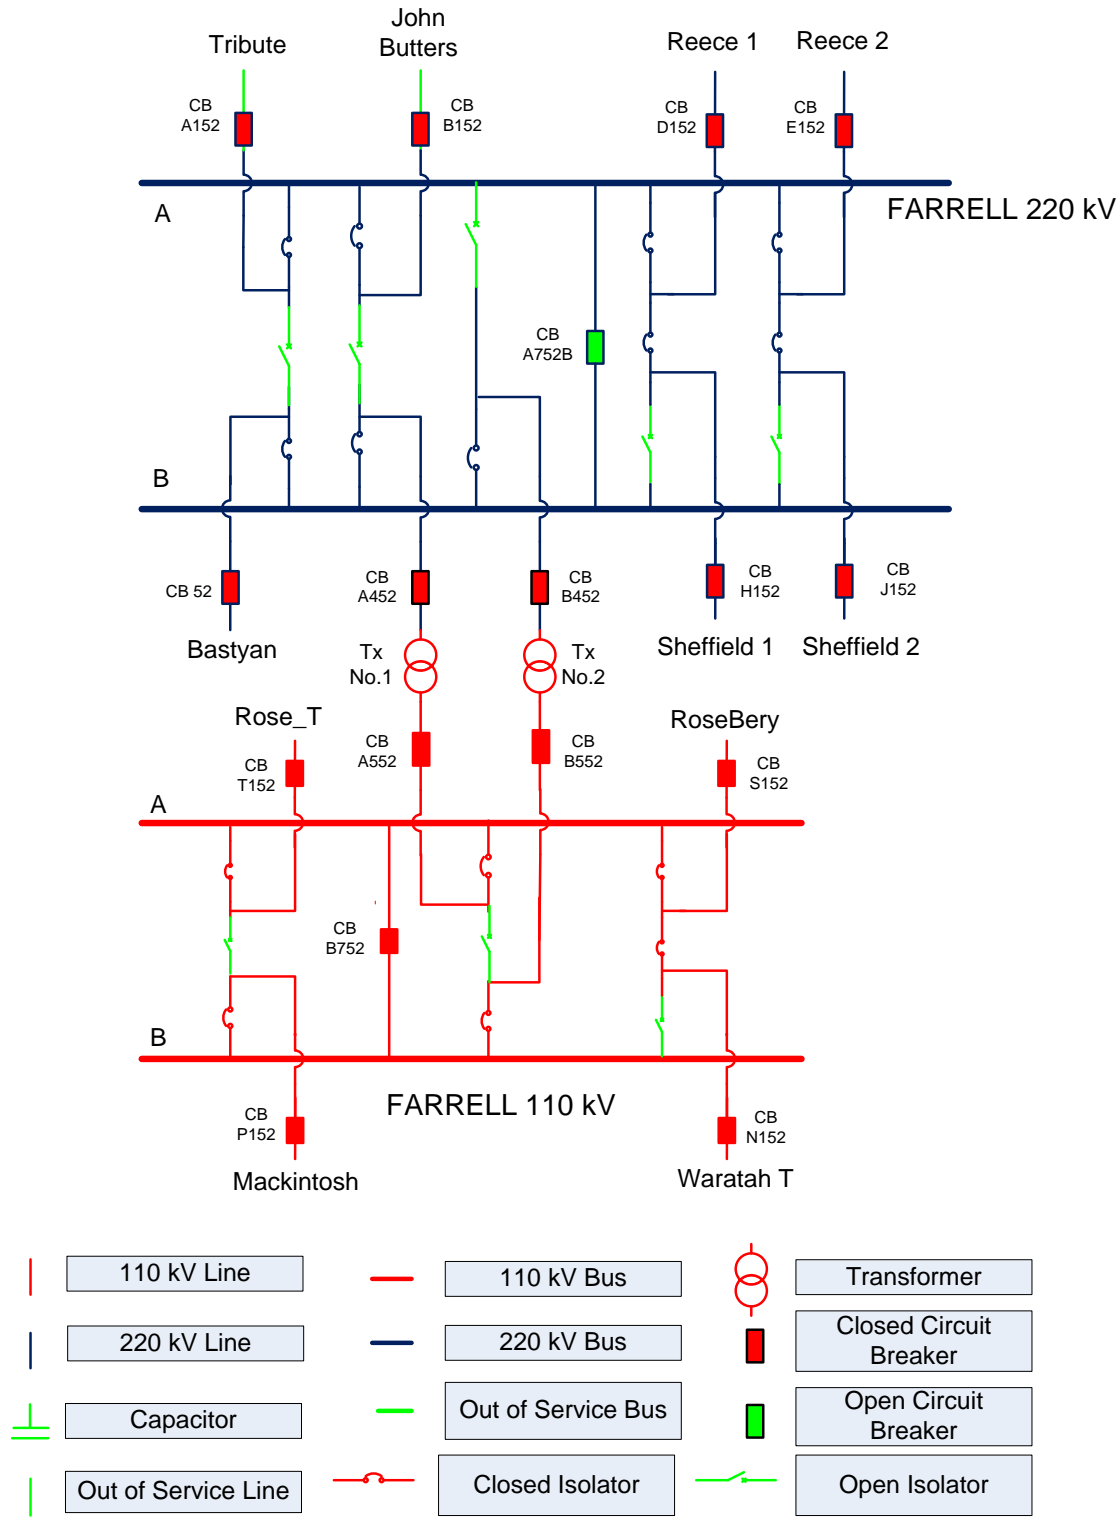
Tribute

John Butters

Reece 1

Reece 2

CB A152

CB B152

CB D152

CB E152

A

FARRELL 220 kV

CB A752B

B

CB 52

CB A452

CB B452

CB H152

CB J152

Bastyan

Tx No.1

Tx No.2

Sheffield 1

Sheffield 2

Rose_T

RoseBery

CB T152

CB A552

CB B552

CB S152

A

CB B752

B

FARRELL 110 kV

CB P152

CB N152

Mackintosh

Waratah T

110 kV Line

110 kV Bus

Transformer

220 kV Line

220 kV Bus

Closed Circuit Breaker

Capacitor

Out of Service Bus

Open Circuit Breaker

Out of Service Line

Closed Isolator

Open Isolator